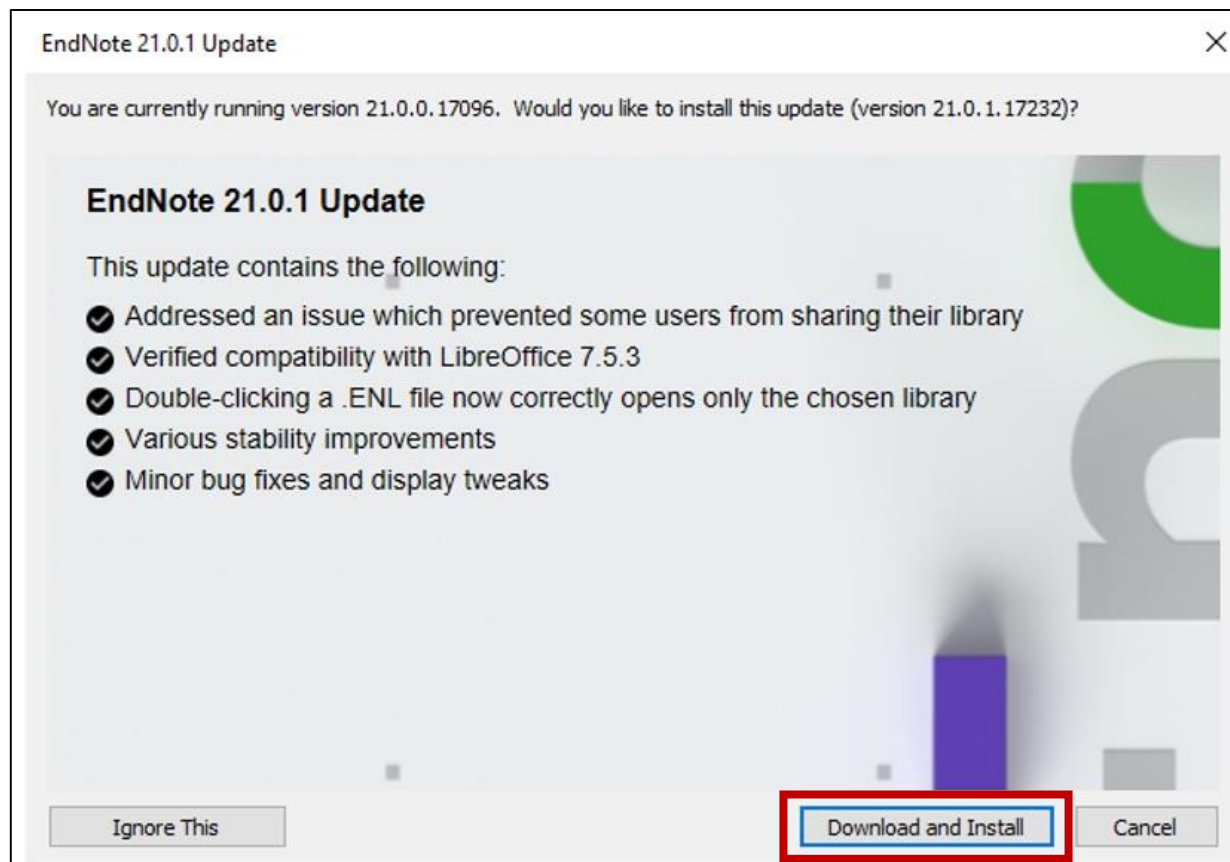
EndNote 21.0.1 Update

You are currently running version 21.0.0.17096. Would you like to install this update (version 21.0.1.17232)?

EndNote 21.0.1 Update

This update contains the following:

Addressed an issue which prevented some users from sharing their library
Verified compatibility with LibreOffice 7.5.3
Double-clicking a .ENL file now correctly opens only the chosen library
Various stability improvements
Minor bug fixes and display tweaks

Ignore This

Download and Install

Cancel